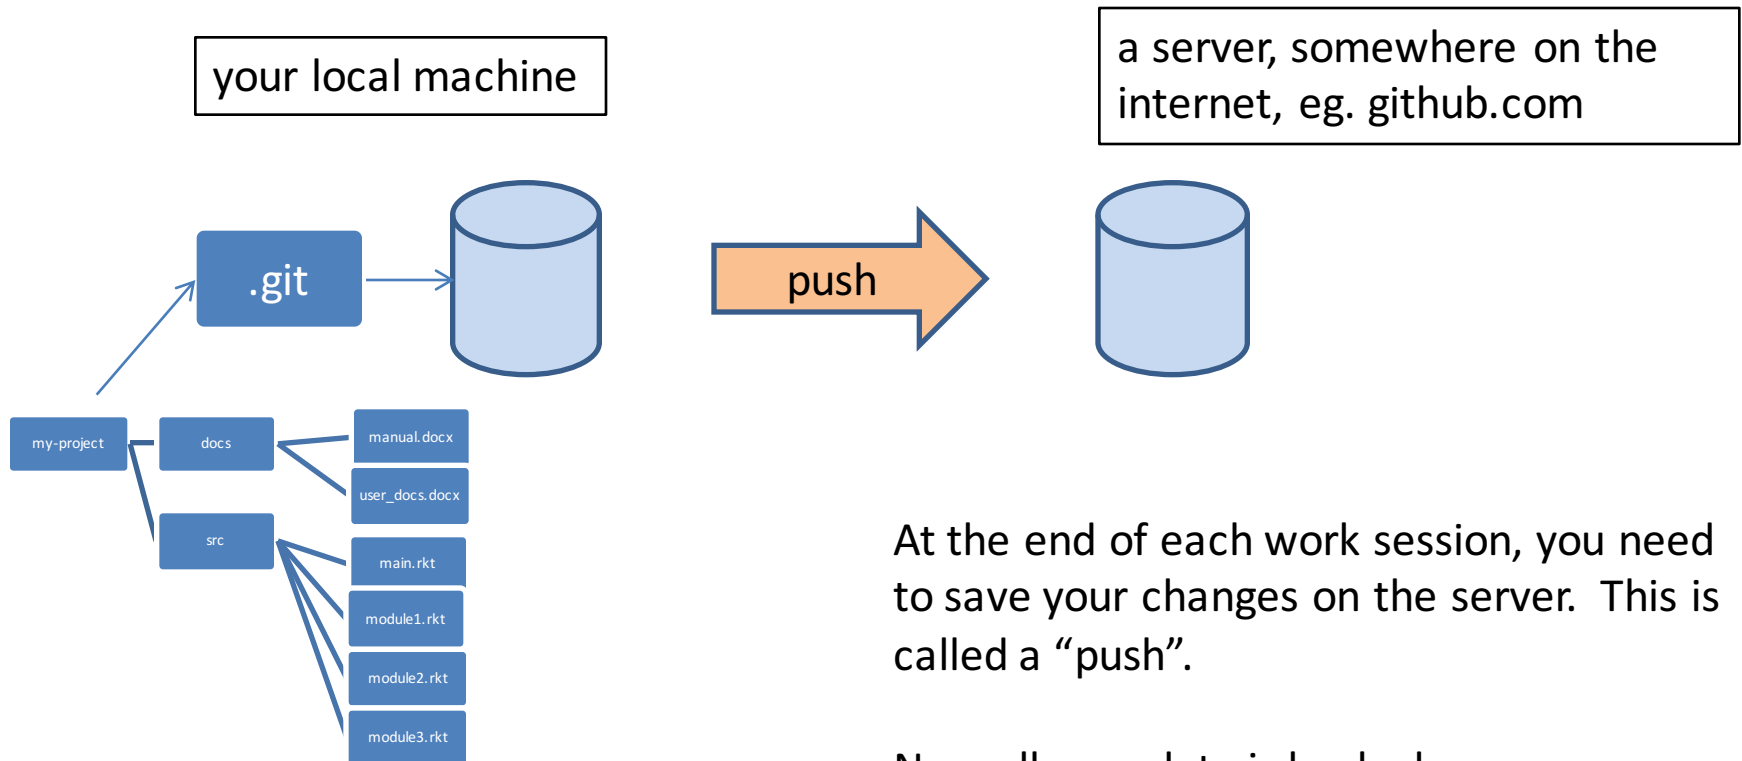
your local machine

a server, somewhere on the internet, eg. github.com

.git

push

my-project

docs

manual.docx

user_docs.docx

src

main.rkt

module1.rkt

module2.rkt

module3.rkt

At the end of each work session, you need to save your changes on the server. This is called a “push”.

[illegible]